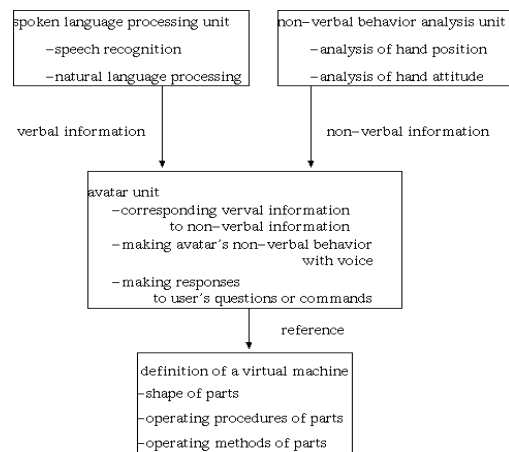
spoken language processing unit
–speech recognition
–natural language processing

non–verbal behavior analysis unit
–analysis of hand position
–analysis of hand attitude

verbal information

non–verbal information

avatar unit
–corresponding verval information to non–verbal information
–making avatar's non–verbal behavior with voice
–making responses to user's questions or commands

reference

definition of a virtual machine
–shape of parts
–operating procedures of parts
–operating methods of parts